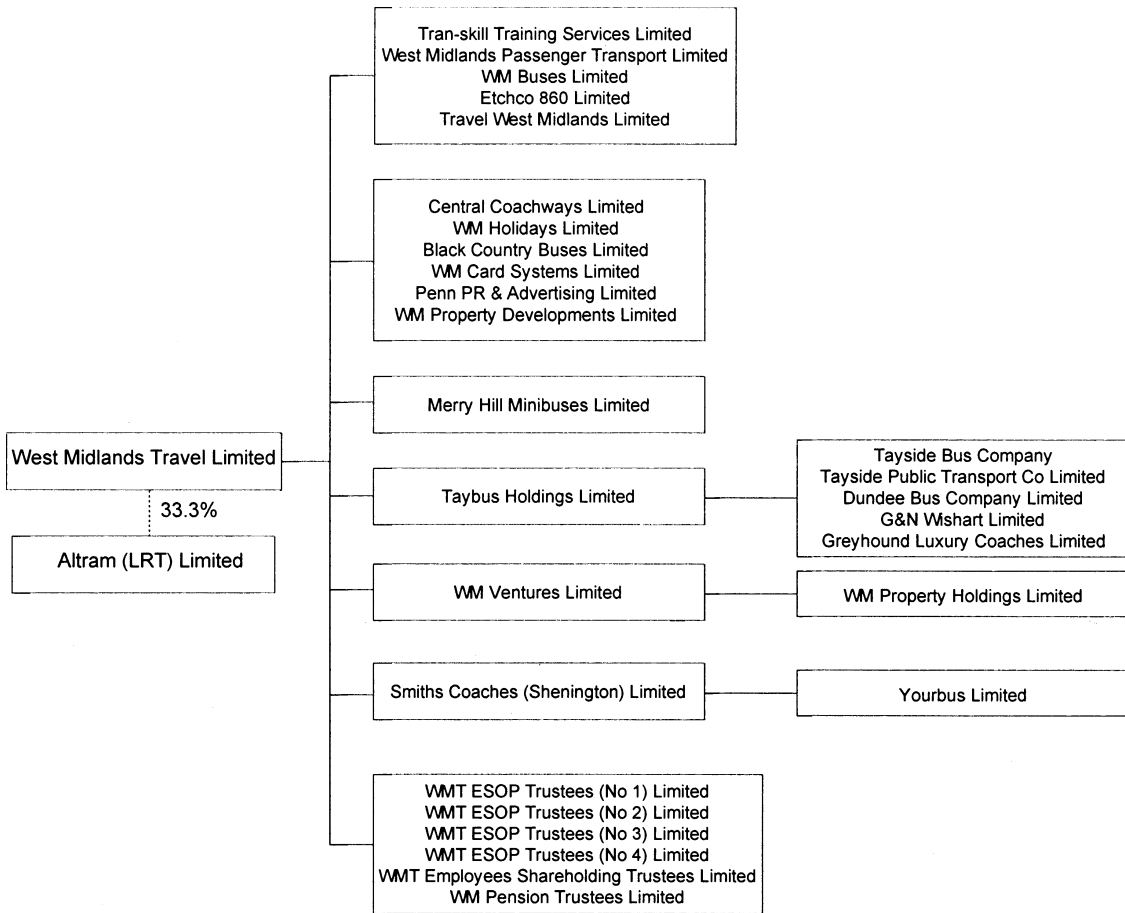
West Midlands Travel Limited

33.3%

Altram (LRT) Limited

Tran-skill Training Services Limited
West Midlands Passenger Transport Limited
WM Buses Limited
Etchco 860 Limited
Travel West Midlands Limited

Central Coachways Limited
WM Holidays Limited
Black Country Buses Limited
WM Card Systems Limited
Penn PR & Advertising Limited
WM Property Developments Limited

Merry Hill Minibuses Limited

Taybus Holdings Limited

Tayside Bus Company
Tayside Public Transport Co Limited
Dundee Bus Company Limited
G&N Wishart Limited
Greyhound Luxury Coaches Limited

WM Ventures Limited

WM Property Holdings Limited

Smiths Coaches (Shenington) Limited

Yourbus Limited

WMT ESOP Trustees (No 1) Limited
WMT ESOP Trustees (No 2) Limited
WMT ESOP Trustees (No 3) Limited
WMT ESOP Trustees (No 4) Limited
WMT Employees Shareholding Trustees Limited
WM Pension Trustees Limited